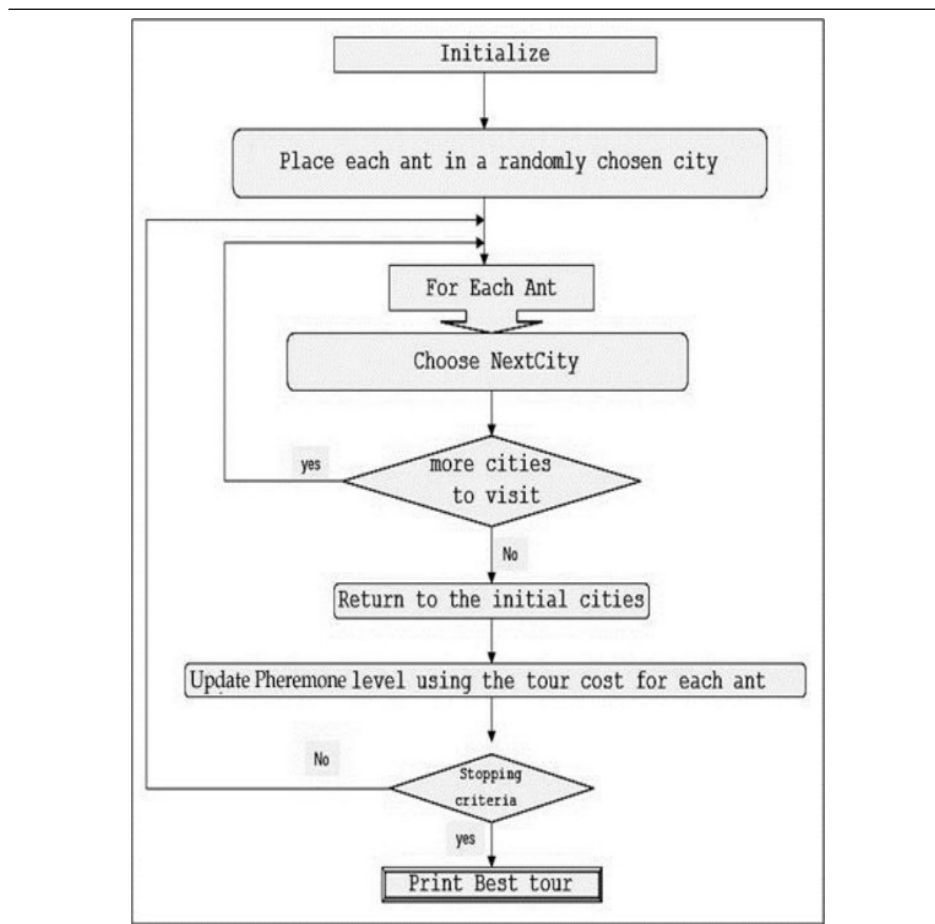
Initialize

Place each ant in a randomly chosen city

For Each Ant

Choose NextCity

yes

more cities to visit

No

Return to the initial cities

Update Pheremone level using the tour cost for each ant

No

Stopping criteria

yes

Print Best tour